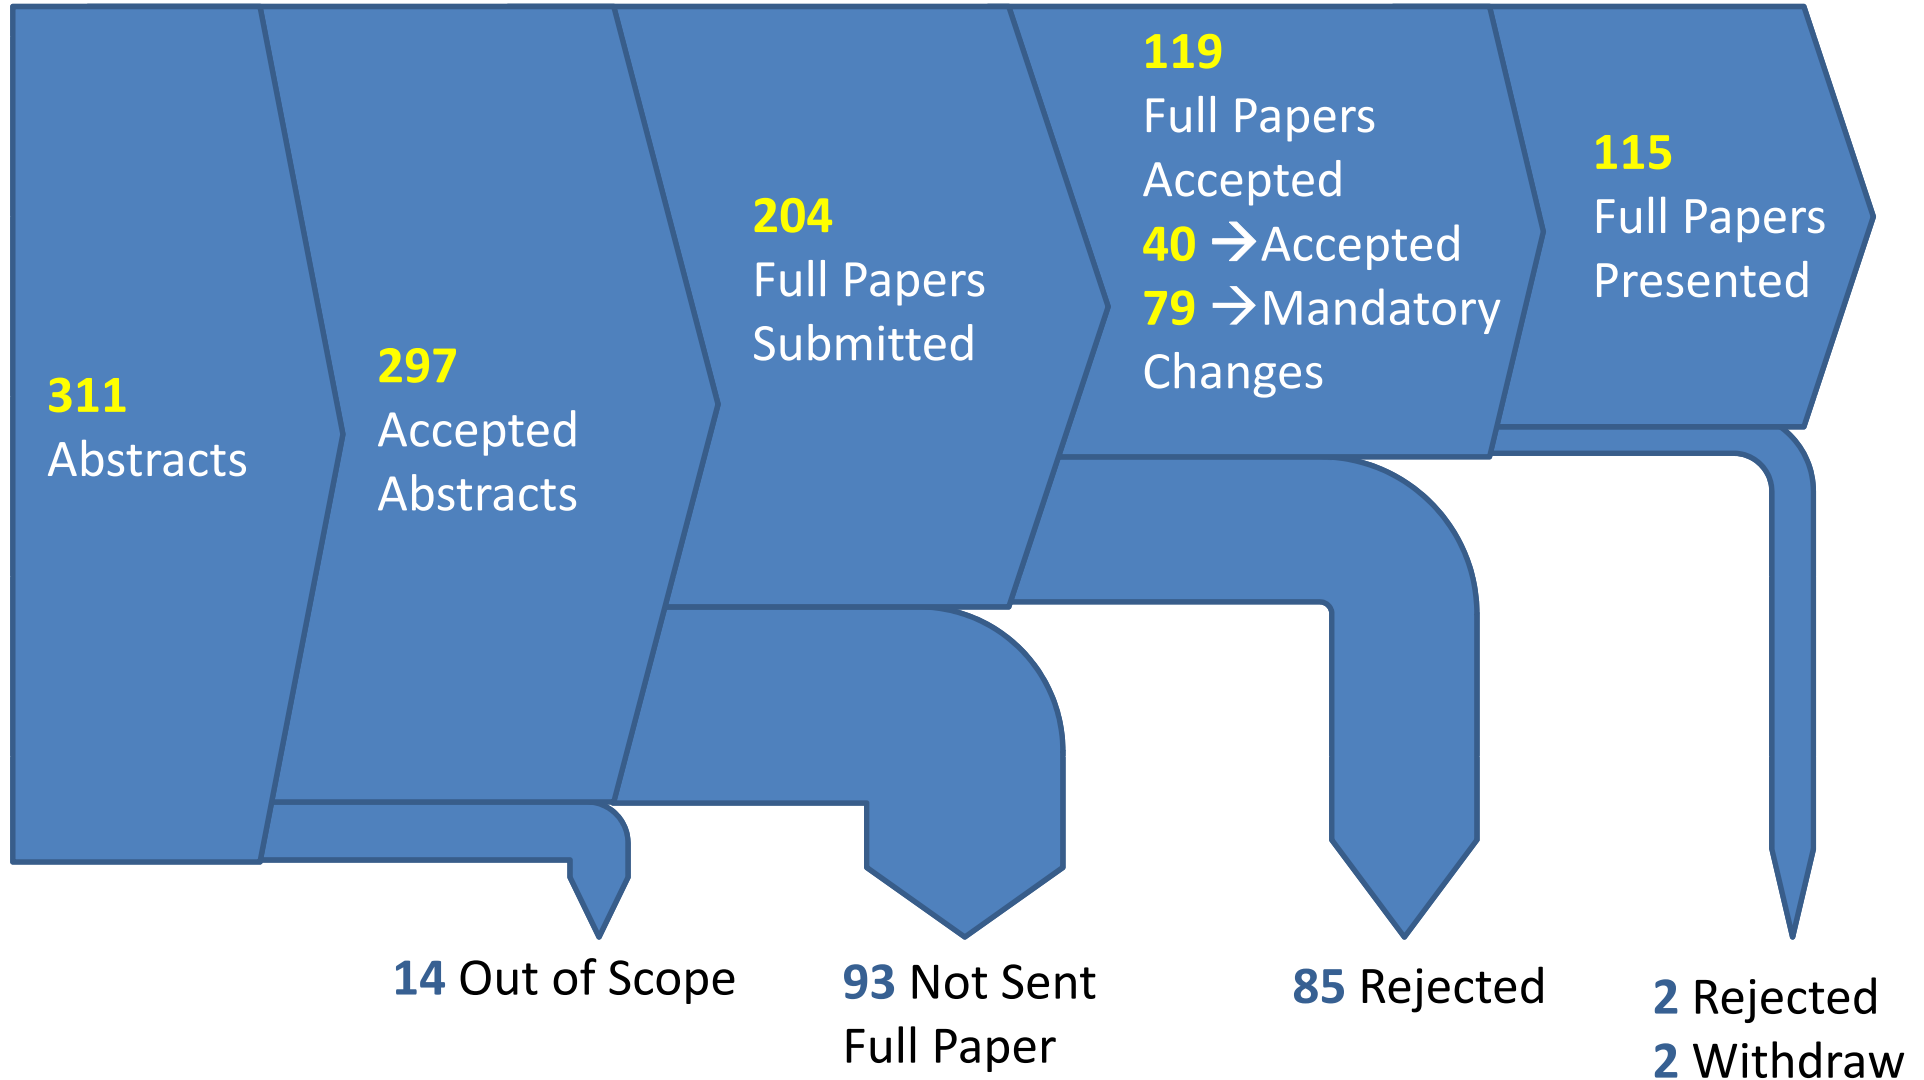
311
Abstracts

297
Accepted
Abstracts

204
Full Papers
Submitted

119
Full Papers
Accepted
40 → Accepted
79 → Mandatory
Changes

115
Full Papers
Presented

14 Out of Scope

93 Not Sent
Full Paper

85 Rejected

2 Rejected
2 Withdraw